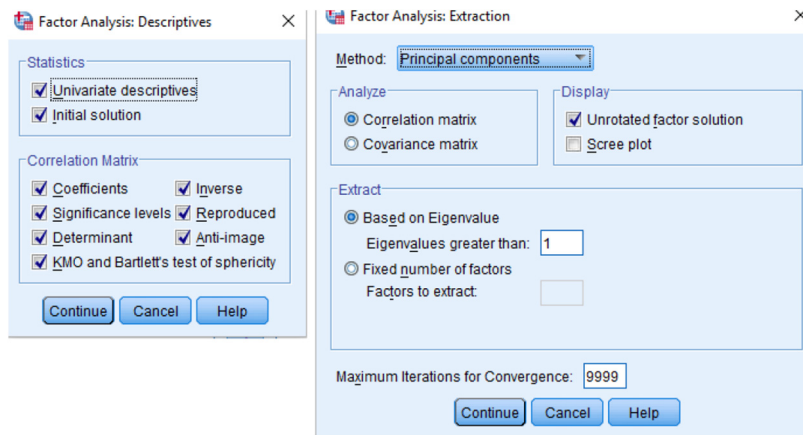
Factor Analysis: Descriptives

Statistics
Univariate descriptives
Initial solution

Correlation Matrix
Coefficients
Inverse
Significance levels
Reproduced
Determinant
Anti-image
KMO and Bartlett's test of sphericity

Continue
Cancel
Help

Factor Analysis: Extraction

Method: Principal components

Analyze
Correlation matrix
Covariance matrix

Display
Unrotated factor solution
Scree plot

Extract
Based on Eigenvalue
Eigenvalues greater than: 1
Fixed number of factors
Factors to extract:

Maximum Iterations for Convergence: 9999

Continue
Cancel
Help